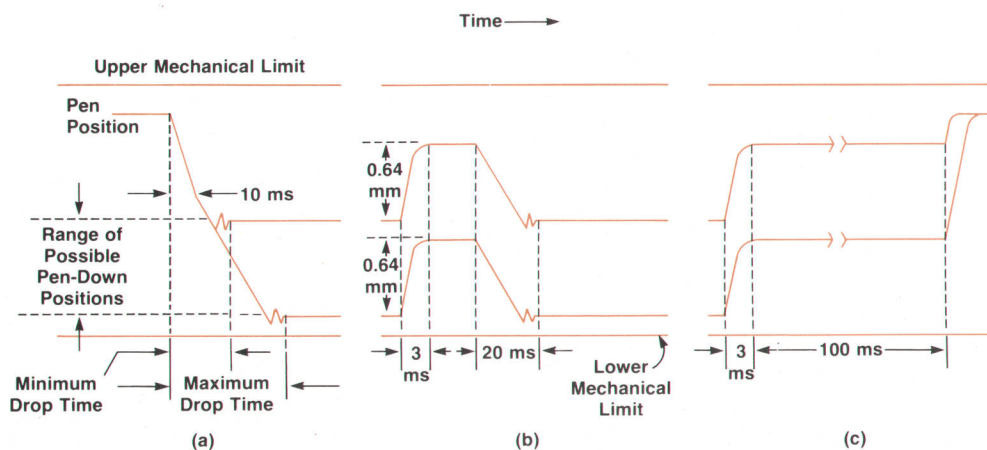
Time

Upper Mechanical Limit

Pen Position

10 ms

Range of Possible Pen-Down Positions

Minimum Drop Time

Maximum Drop Time

(a)

0.64 mm

0.64 mm

3 ms

20 ms

Lower Mechanical Limit

(b)

3 ms

100 ms

(c)